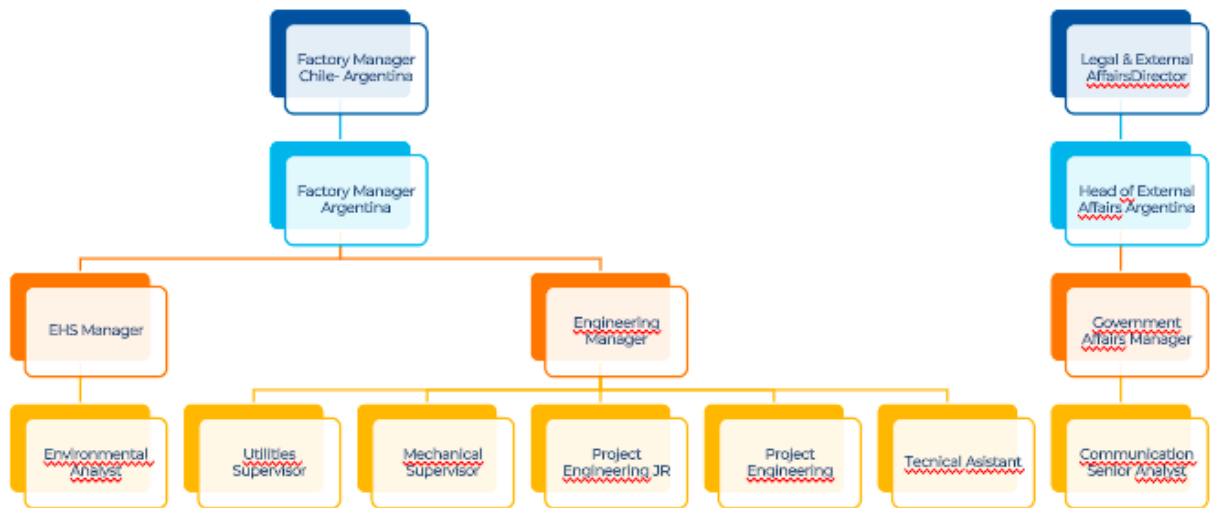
Factory Manager Chile- Argentina

Factory Manager Argentina

EHS Manager

Engineering Manager

Environmental Analyst

Utilities Supervisor

Mechanical Supervisor

Project Engineering JR

Project Engineering

Tecnical Asistant

Legal & External AffairsDirector

Head of External Affairs Argentina

Government Affairs Manager

Communication Senior Analyst